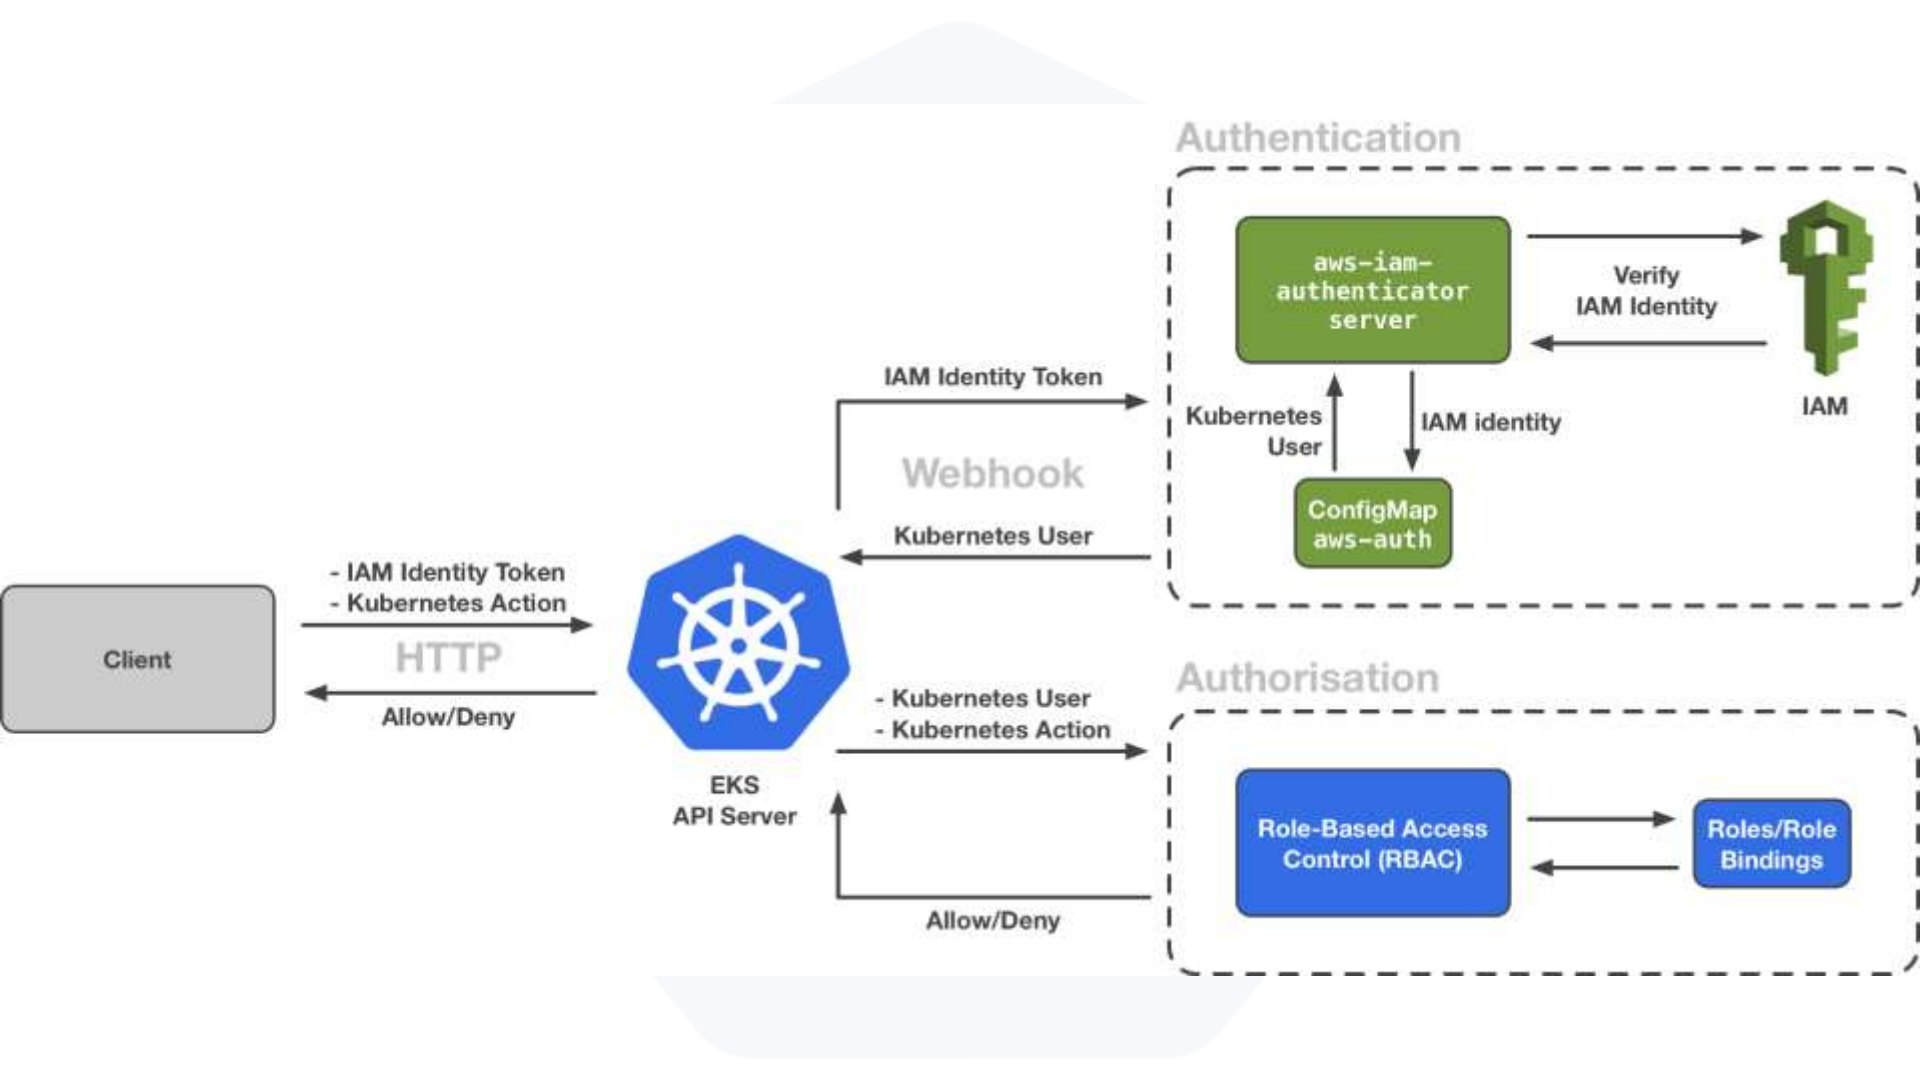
Authentication

aws-iam-authenticator server

Verify IAM Identity

IAM

IAM Identity Token

Kubernetes User

IAM identity

Webhook

ConfigMap aws-auth

Kubernetes User

- IAM Identity Token
- Kubernetes Action

Client

HTTP

Allow/Deny

EKS API Server

Authorisation

- Kubernetes User
- Kubernetes Action

Role-Based Access Control (RBAC)

Roles/Role Bindings

Allow/Deny